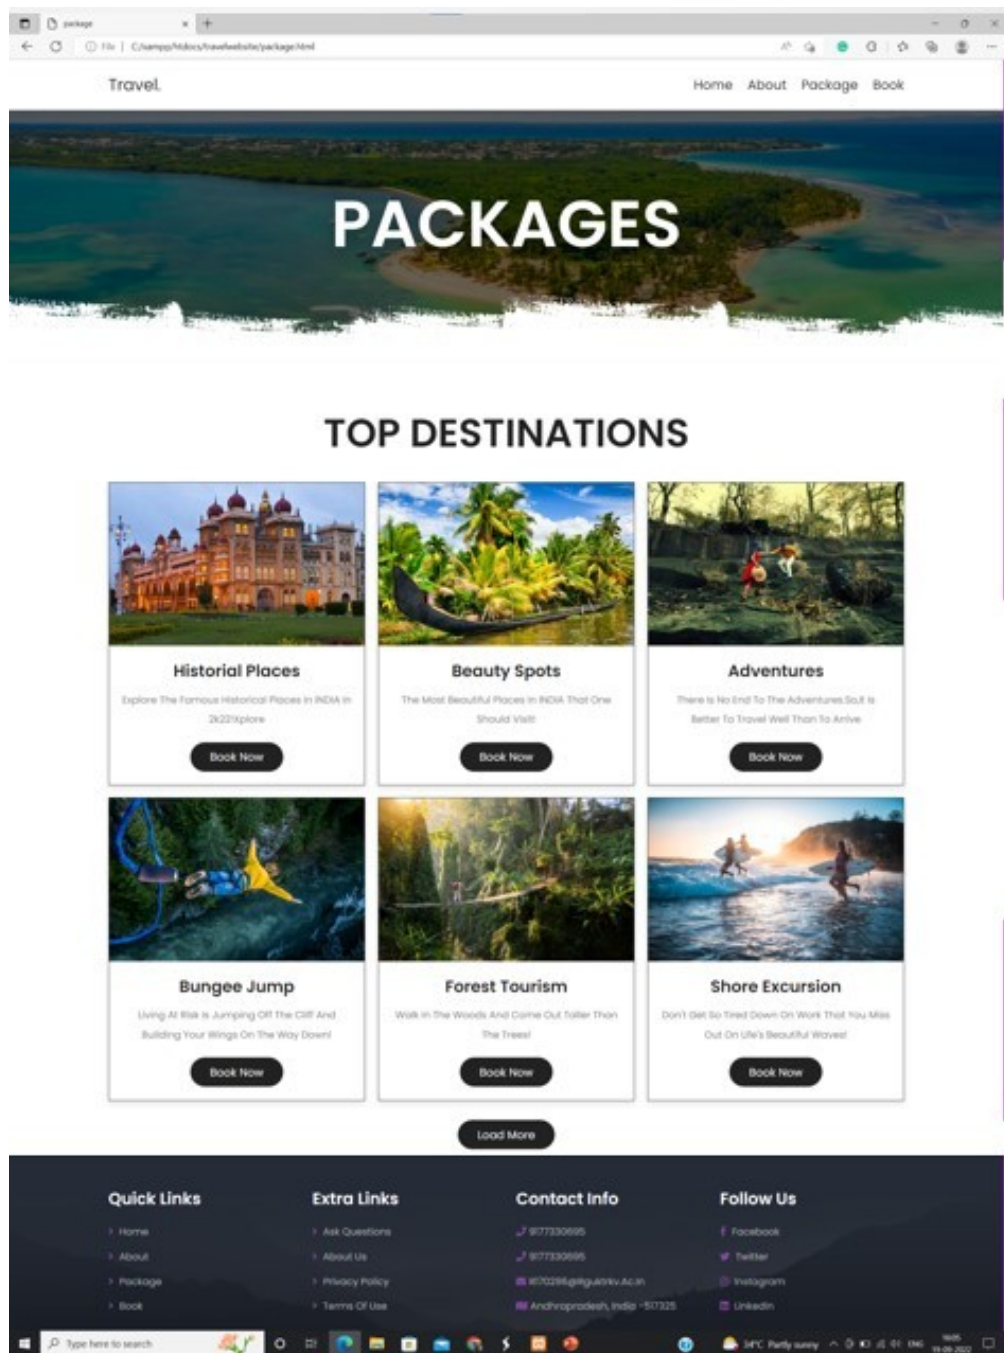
package

File | C:/xampp/htdocs/travelwebsite/package.html

Travel.

Home About Package Book

PACKAGES

TOP DESTINATIONS

Historial Places

Explore The Famous Historical Places In INDIA In 2k22!Xplore

Book Now

Beauty Spots

The Most Beautiful Places In INDIA That One Should Visit

Book Now

Adventures

There Is No End To The Adventures.So,It Is Better To Travel Well Than To Arrive

Book Now

Bungee Jump

Living At Risk Is Jumping Off The Cliff And Building Your Wings On The Way Down!

Book Now

Forest Tourism

Walk In The Woods And Come Out Taller Than The Trees!

Book Now

Shore Excursion

Don't Get So Tired Down On Work That You Miss Out On Life's Beautiful Waves!

Book Now

Load More

Quick Links

> Home

> About

> Package

> Book

Extra Links

> Ask Questions

> About Us

> Privacy Policy

> Terms Of Use

Contact Info

9177330695

9177330695

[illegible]@rguktrkv.ac.in

Andhrapradesh, India - 517325

Follow Us

Facebook

Twitter

Instagram

Linkedin

Type here to search

34°C Partly sunny

ENG

16:05

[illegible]-2022